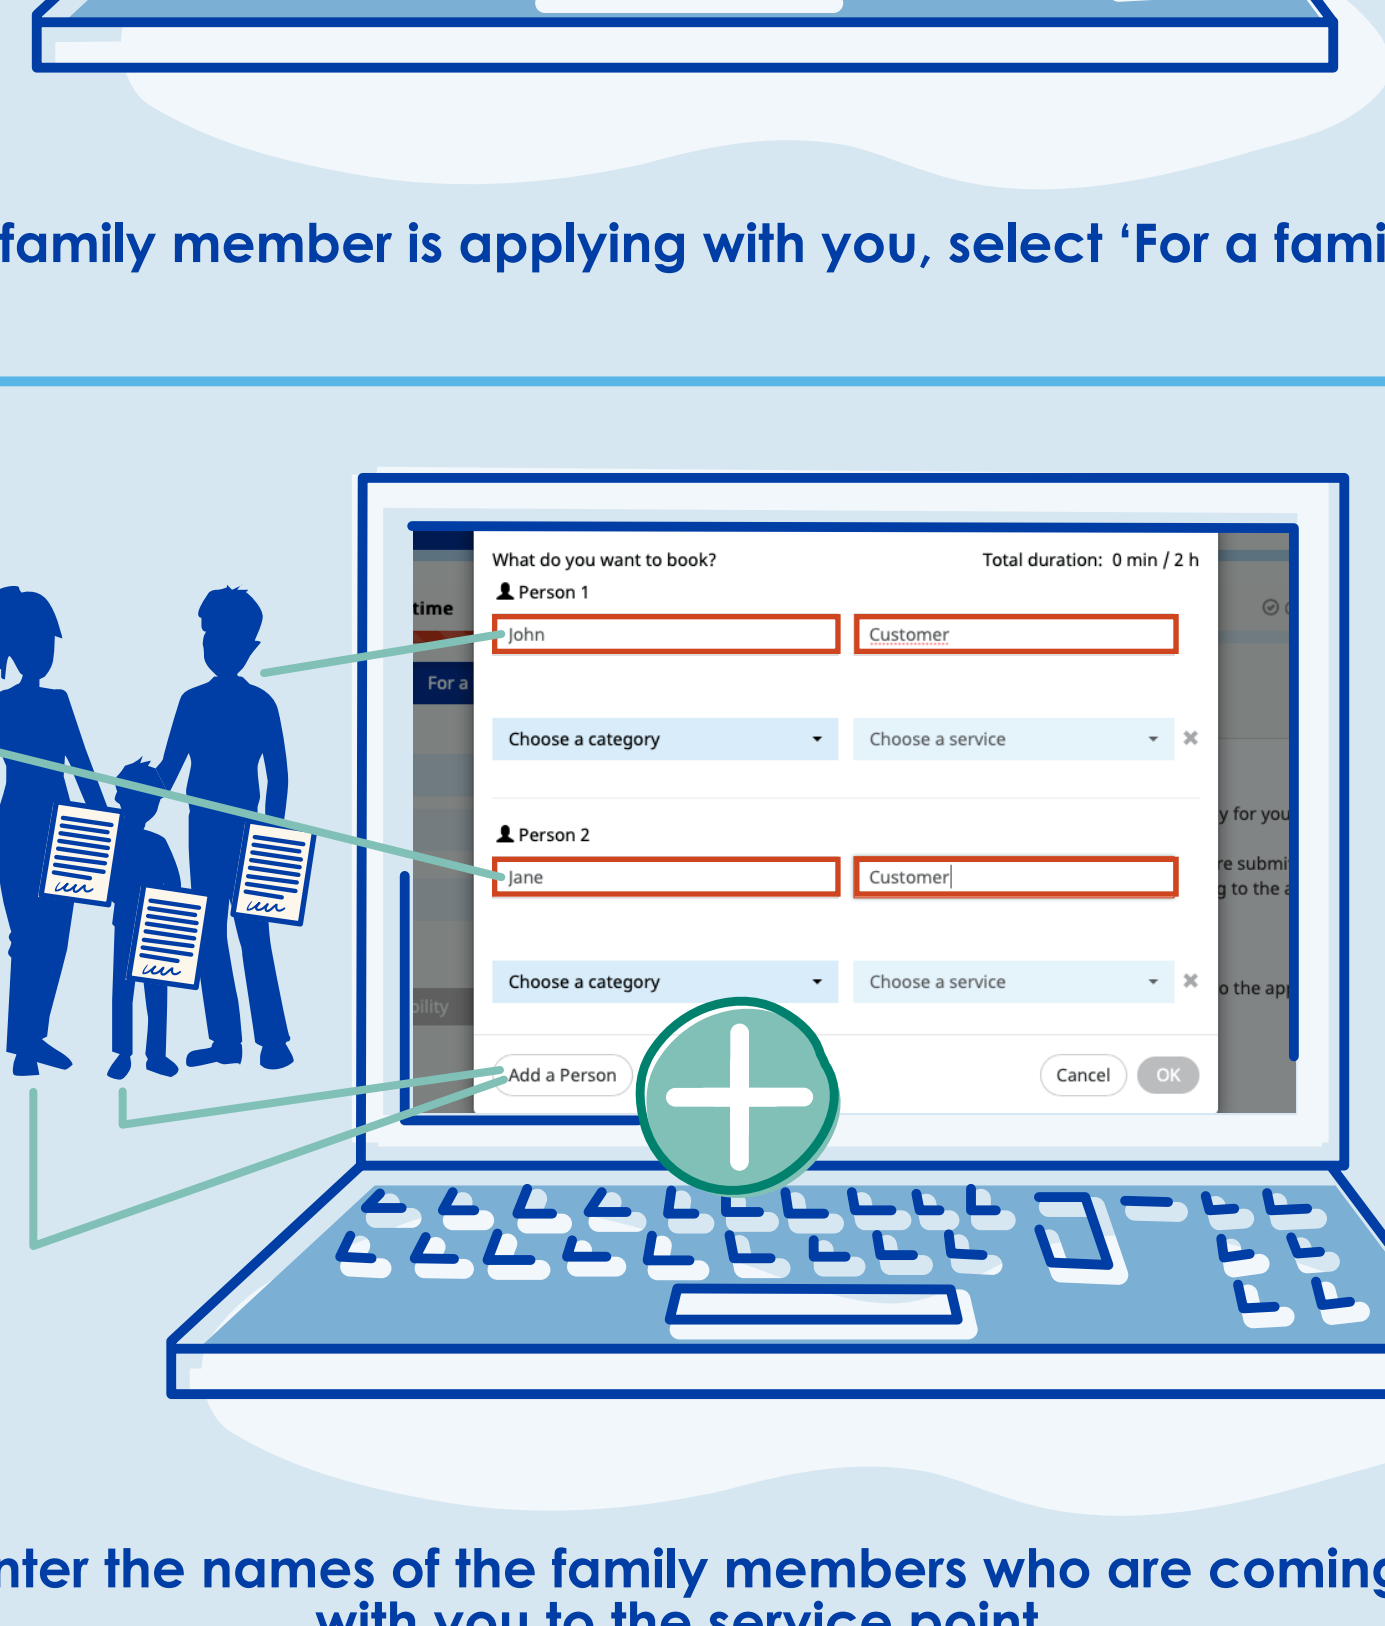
family member is applying with you, select ‘For a fami

time

For a

pility

What do you want to book?

Total duration: 0 min / 2 h

Person 1

John

Customer

Choose a category

Choose a service

Person 2

Jane

Customer

Choose a category

Choose a service

Add a Person

Cancel

OK

y for you

re submi
g to the a

o the ap

nter the names of the family members who are coming
with you to the service point